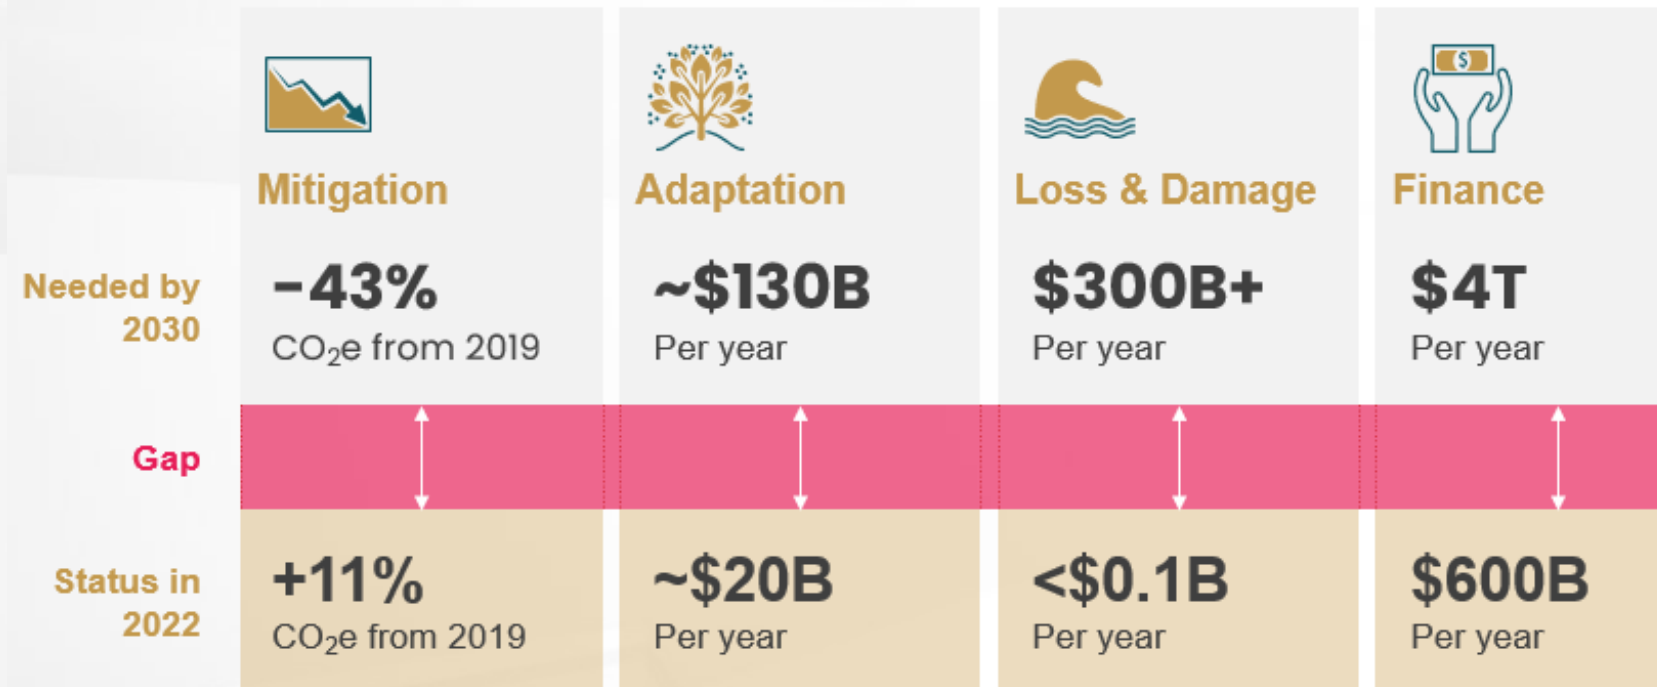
| | Mitigation | Adaptation | Loss & Damage | Finance |
|---|---|---|---|---|
| Needed by 2030 | −43% $CO_2e$ from 2019 | ~$130B Per year | $300B+ Per year | $4T Per year |
| Gap | | | | |
| Status in 2022 | +11% $CO_2e$ from 2019 | ~$20B Per year | <$0.1B Per year | $600B Per year |

$